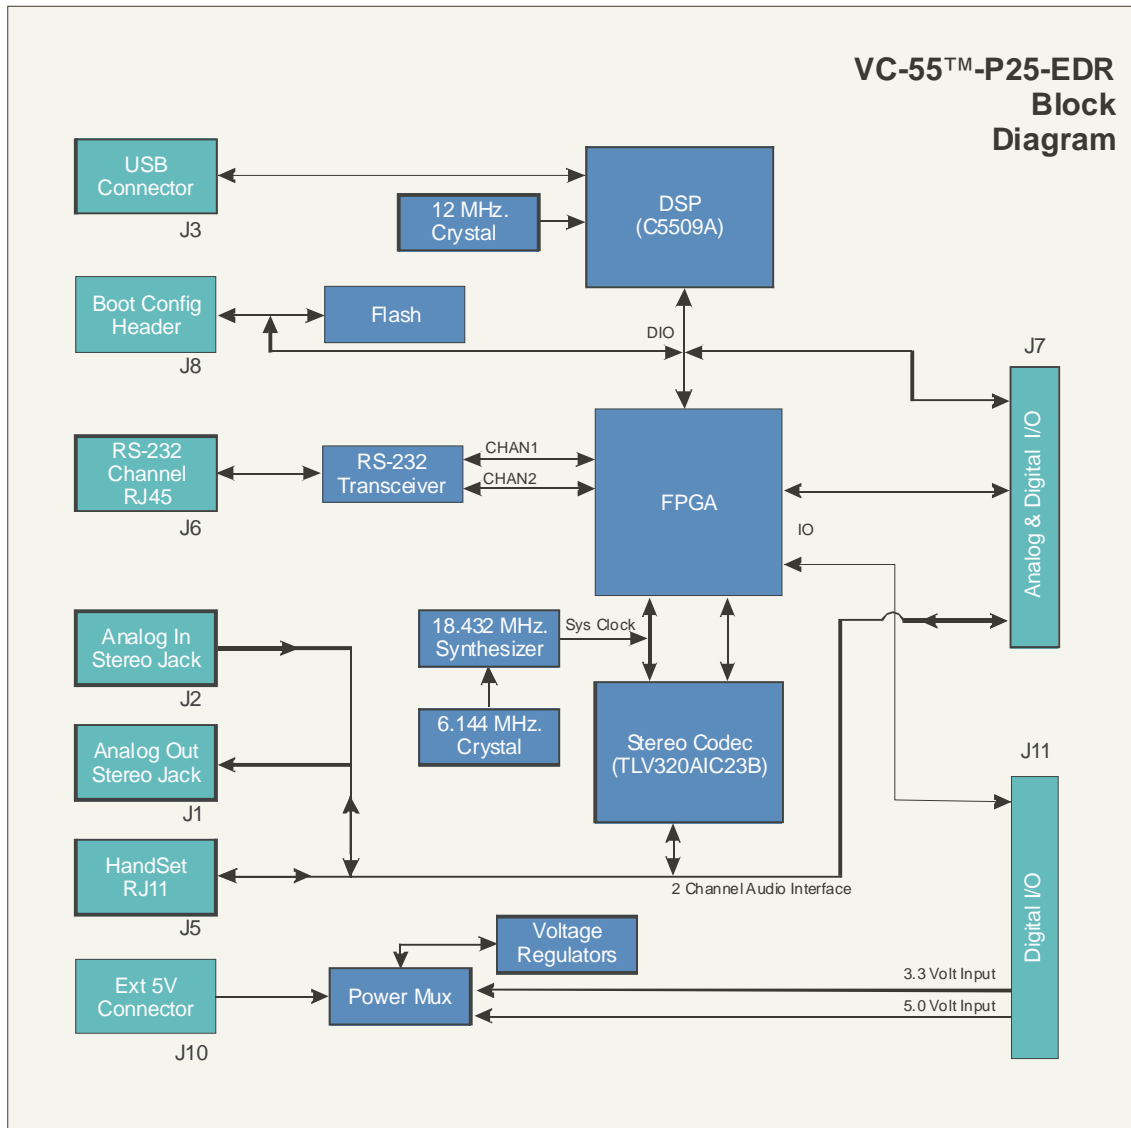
VC-55™-P25-EDR
Block
Diagram

USB
Connector
J3

12 MHz.
Crystal

DSP
(C5509A)

Boot Config
Header
J8

Flash

DIO

J7

RS-232
Channel
RJ45
J6

RS-232
Transceiver

CHAN1
CHAN2

FPGA

IO

Analog & Digital I/O

Analog In
Stereo Jack
J2

18.432 MHz.
Synthesizer

Sys Clock

6.144 MHz.
Crystal

Analog Out
Stereo Jack
J1

Stereo Codec
(TLV320AIC23B)

J11

HandSet
RJ11
J5

2 Channel Audio Interface

Digital I/O

Voltage
Regulators

Ext 5V
Connector
J10

Power Mux

3.3 Volt Input
5.0 Volt Input